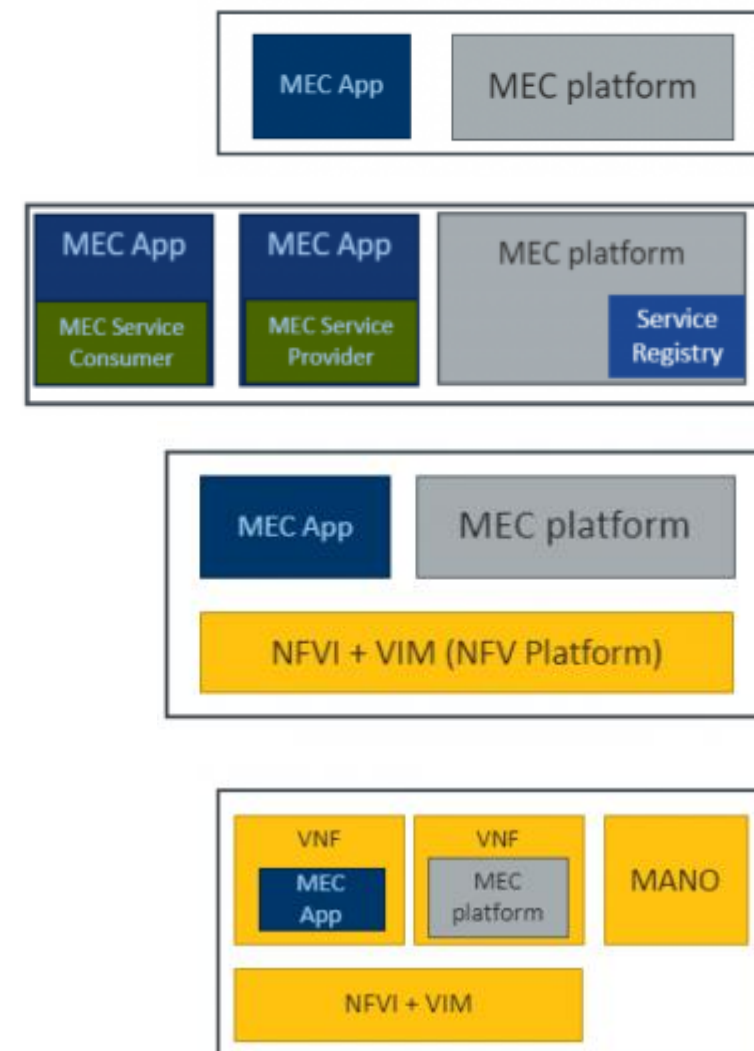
MEC App

MEC platform

MEC App

MEC Service Consumer

MEC App

MEC Service Provider

MEC platform

Service Registry

MEC App

MEC platform

NFVI + VIM (NFV Platform)

VNF

MEC App

VNF

MEC platform

MANO

NFVI + VIM